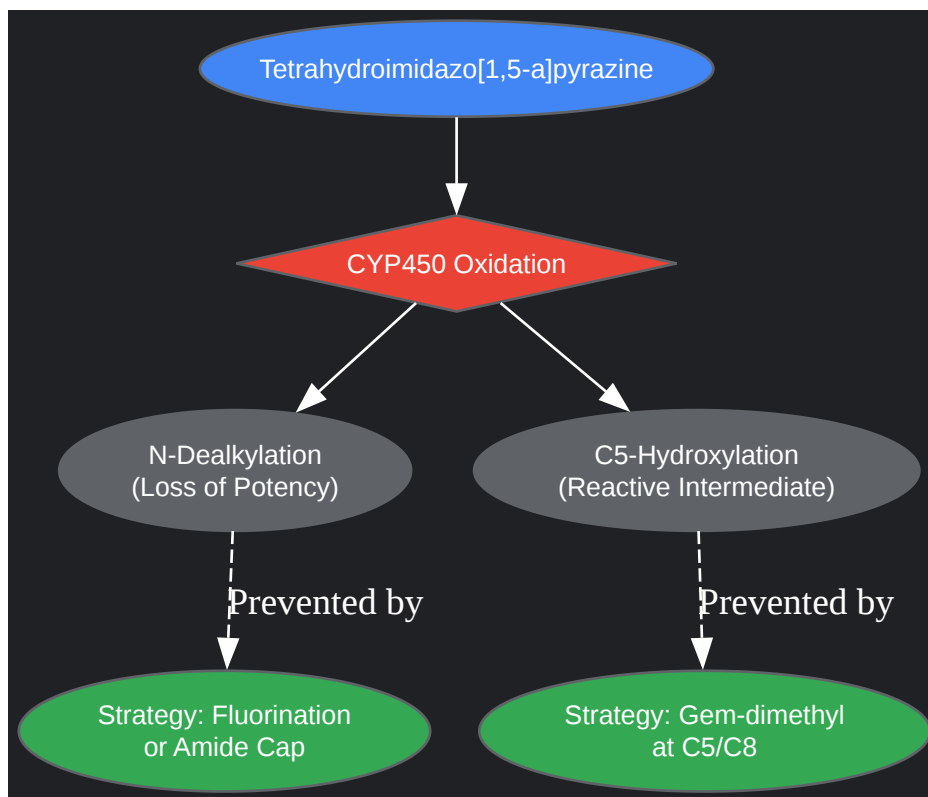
Tetrahydroimidazo[1,5-a]pyrazine

CYP450 Oxidation

N-Dealkylation
(Loss of Potency)

C5-Hydroxylation
(Reactive Intermediate)

Prevented by

Prevented by

Strategy: Fluorination
or Amide Cap

Strategy: Gem-dimethyl
at C5/C8